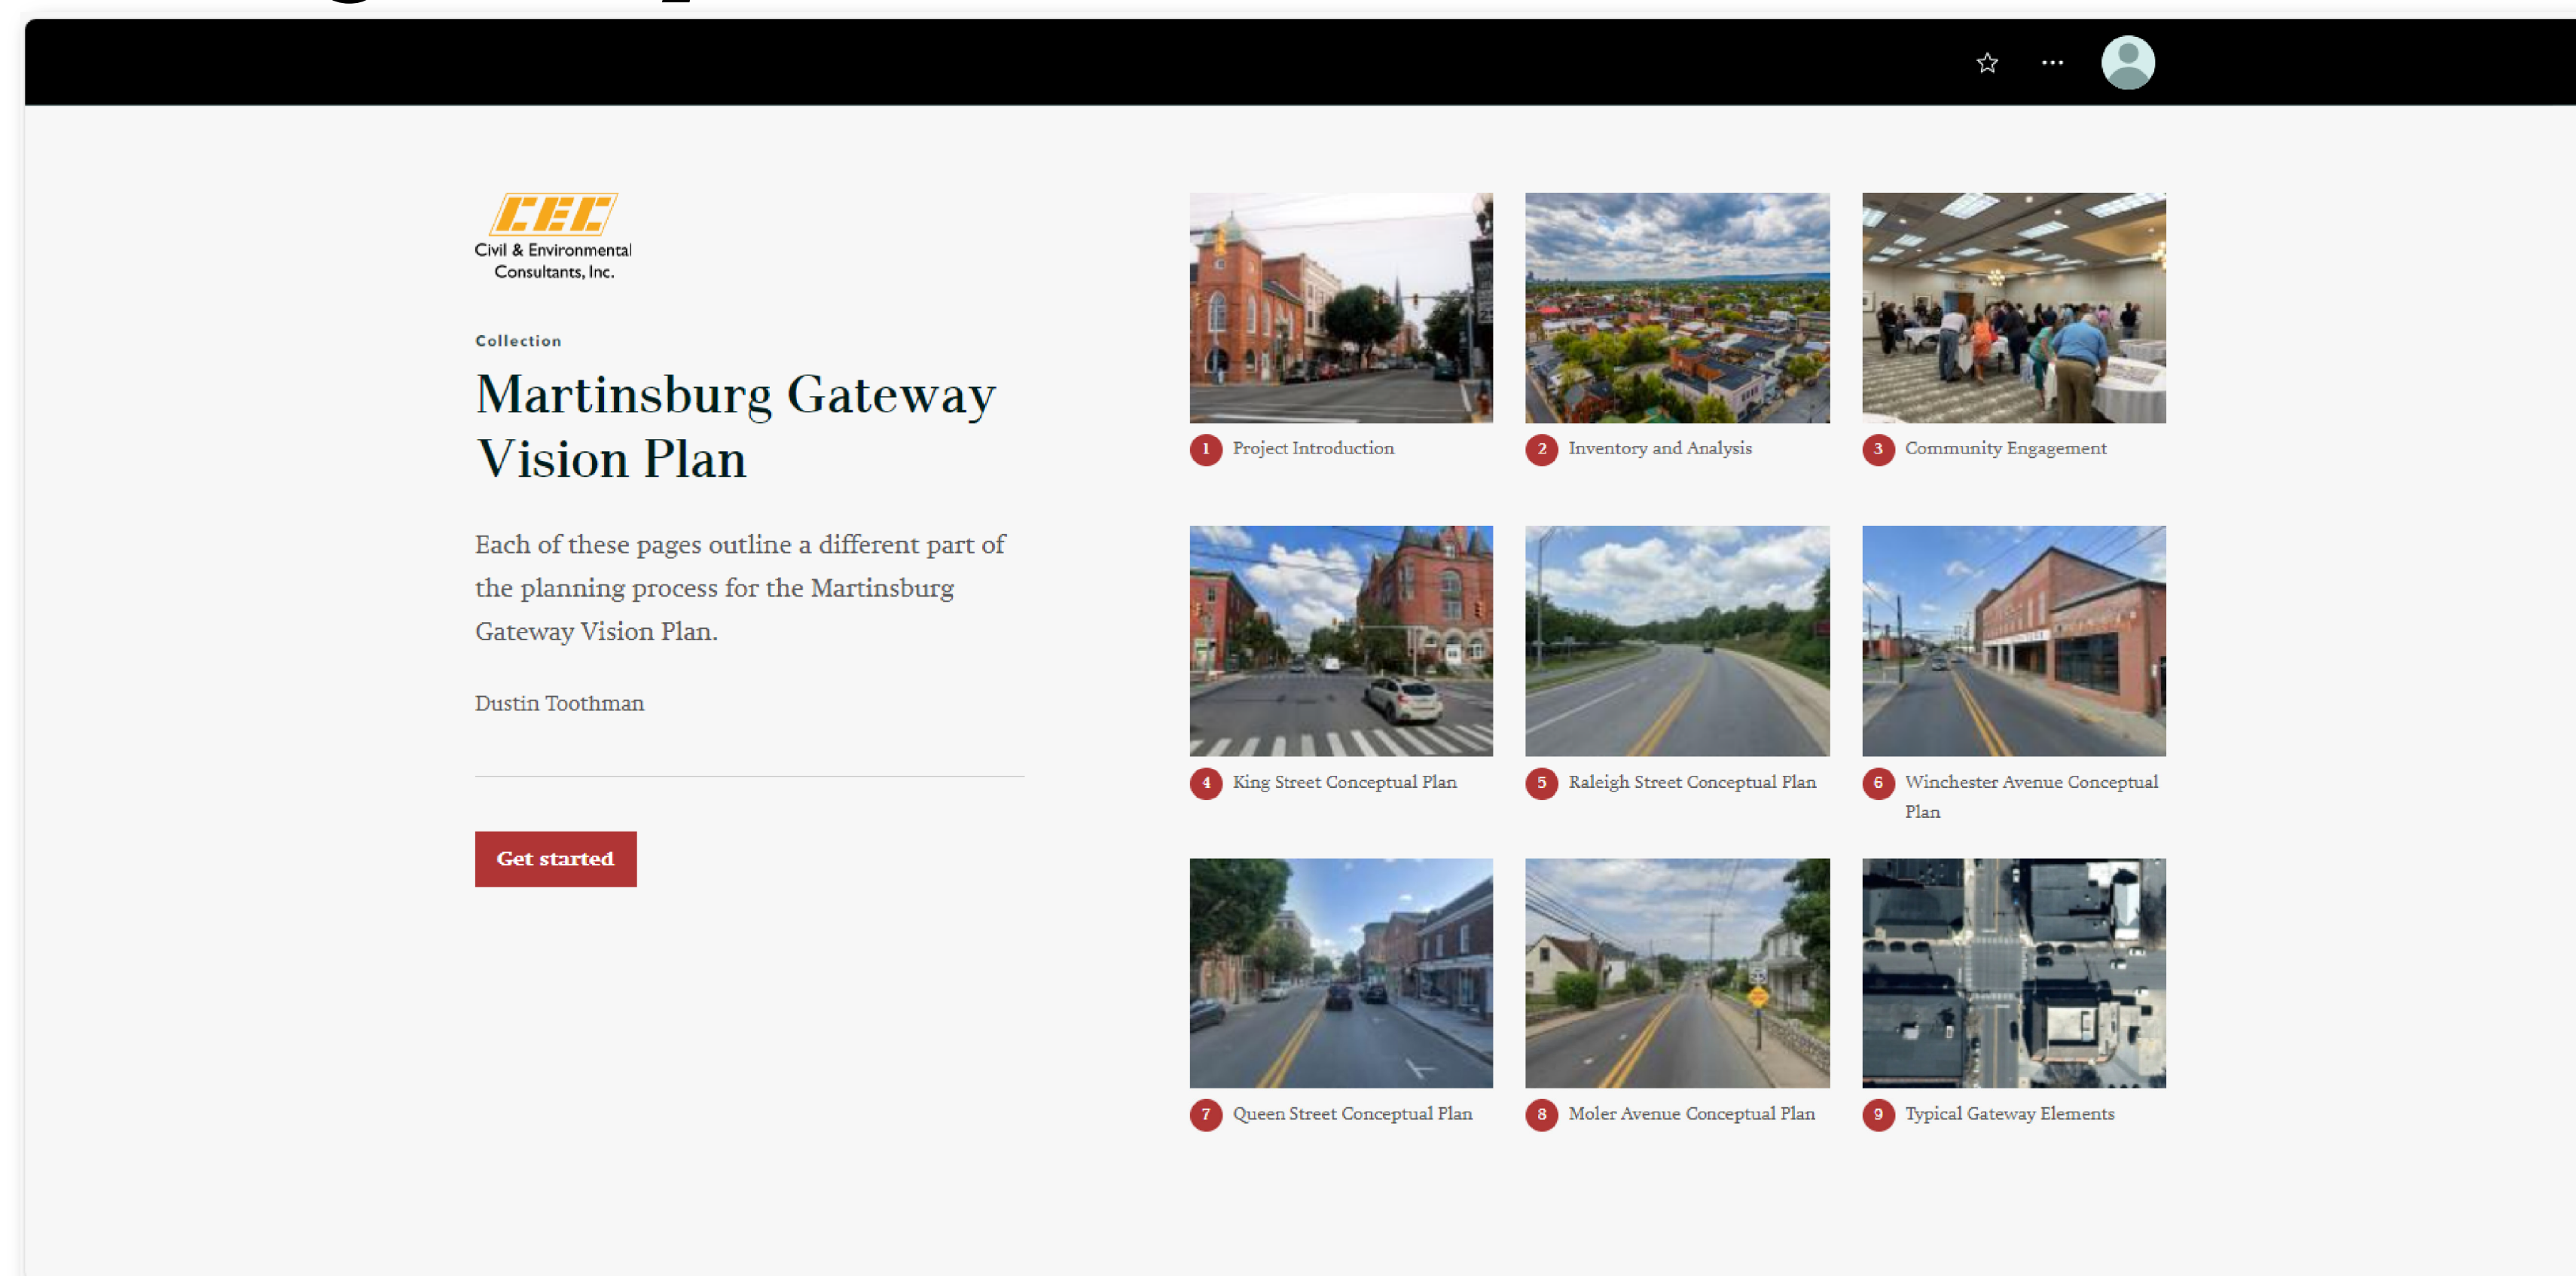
CEC
Civil & Environmental Consultants, Inc.

Collection

Martinsburg Gateway Vision Plan

Each of these pages outline a different part of the planning process for the Martinsburg Gateway Vision Plan.

Dustin Toothman

Get started

1 Project Introduction

2 Inventory and Analysis

3 Community Engagement

4 King Street Conceptual Plan

5 Raleigh Street Conceptual Plan

6 Winchester Avenue Conceptual Plan

7 Queen Street Conceptual Plan

8 Moler Avenue Conceptual Plan

9 Typical Gateway Elements